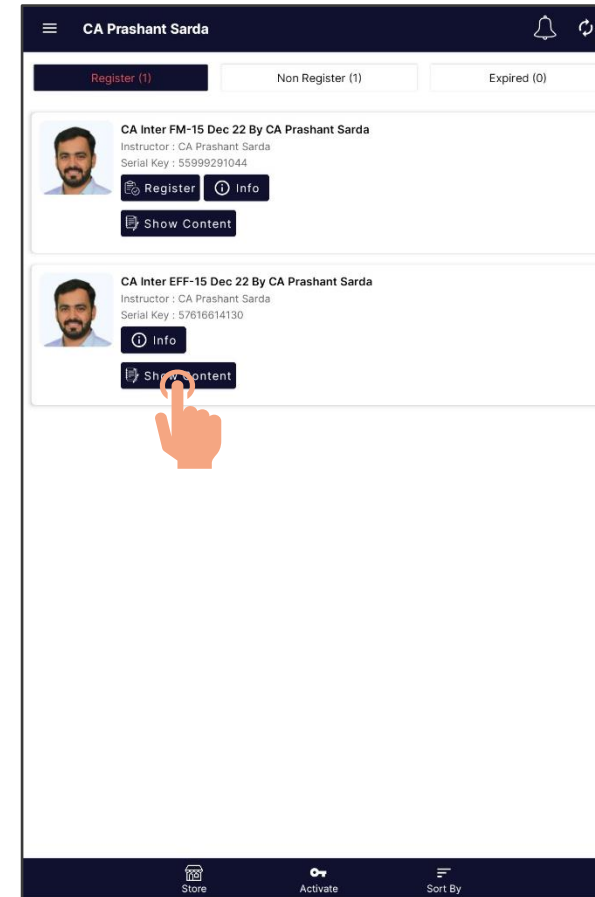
CA Prashant Sarda

Register (1)
Non Register (1)
Expired (0)

CA Inter FM-15 Dec 22 By CA Prashant Sarda
Instructor : CA Prashant Sarda
Serial Key : 55999291044
Register
Info
Show Content

CA Inter EFF-15 Dec 22 By CA Prashant Sarda
Instructor : CA Prashant Sarda
Serial Key : 57616614130
Info
Show Content

Store
Activate
Sort By